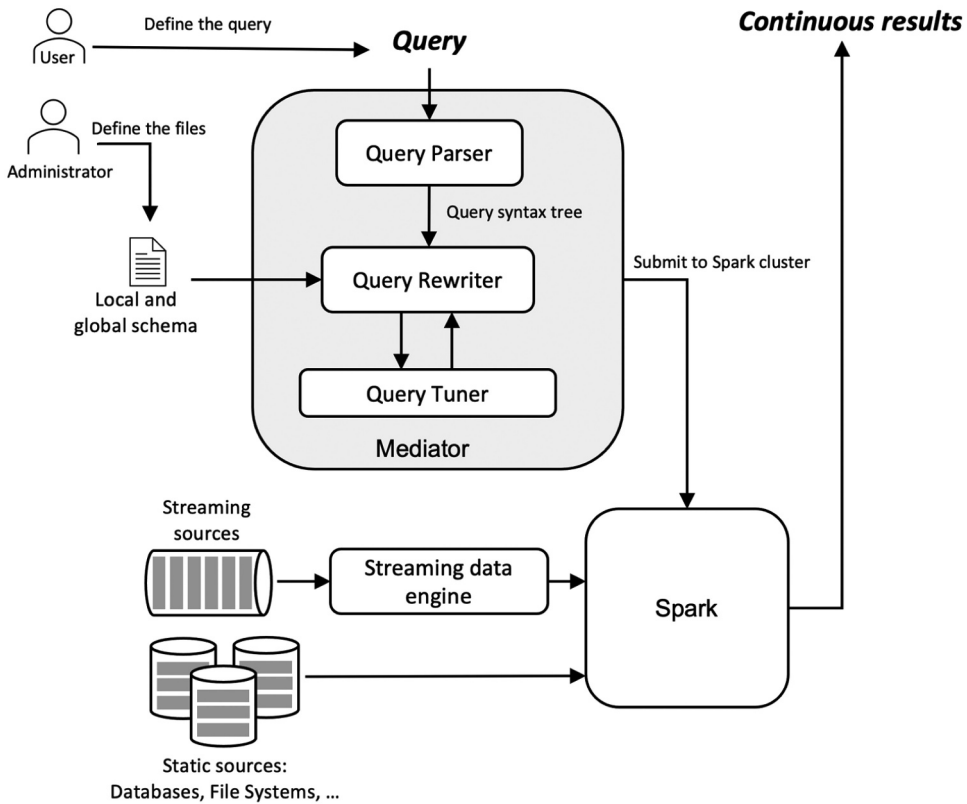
User

Define the query

Query

Continuous results

Administrator

Define the files

Query Parser

Query syntax tree

Local and global schema

Query Rewriter

Submit to Spark cluster

Query Tuner

Mediator

Streaming sources

Streaming data engine

Spark

Static sources: Databases, File Systems, …